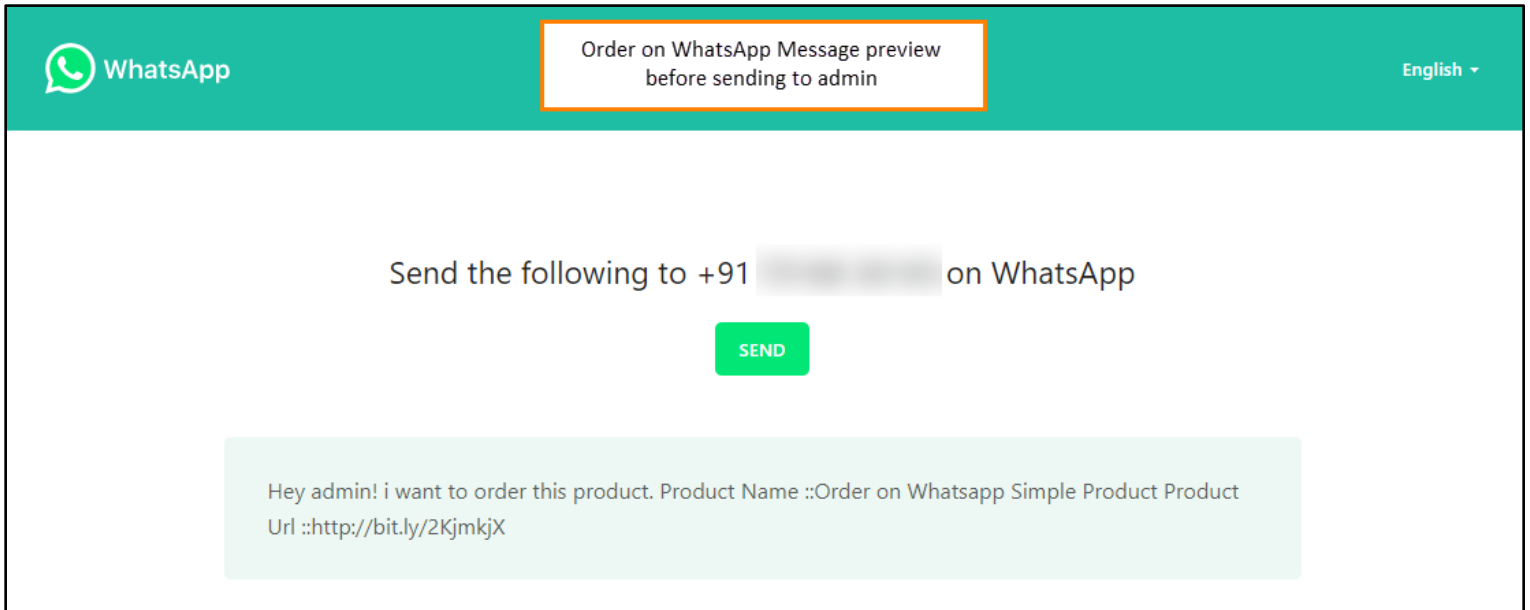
WhatsApp

Order on WhatsApp Message preview before sending to admin

English ▾

Send the following to +91 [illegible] on WhatsApp

SEND

Hey admin! i want to order this product. Product Name ::Order on Whatsapp Simple Product Product Url ::http://bit.ly/2KjmkjX